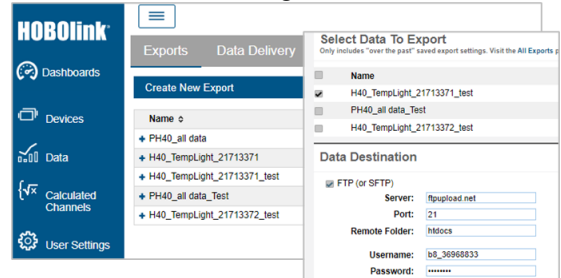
HOBOlink

Dashboards

Devices

Data

Calculated Channels

User Settings

Exports Data Delivery

Create New Export

Name

+ PH40_all data
+ H40_TempLight_21713371
+ H40_TempLight_21713371_test
+ PH40_all data_Test
+ H40_TempLight_21713372_test

Select Data To Export
Only includes "over the past" saved export settings. Visit the All Exports p

| | Name |
|---|---|
| | |
| ✔ | H40_TempLight_21713371_test |
| | PH40_all data_Test |
| | H40_TempLight_21713372_test |

Data Destination

✔ FTP (or SFTP)

Server: ftpupload.net
Port: 21
Remote Folder: htdocs

Username: b8_36968833
Password: ••••••••